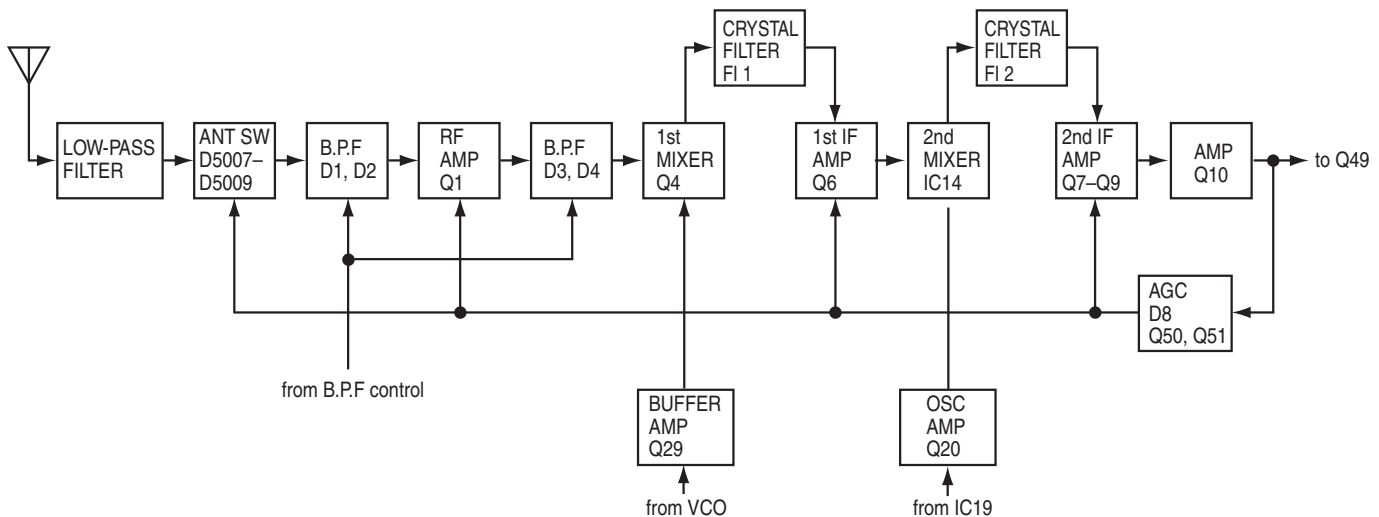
CRYSTAL FILTER FI 1

CRYSTAL FILTER FI 2

LOW-PASS FILTER

ANT SW D5007– D5009

B.P.F D1, D2

RF AMP Q1

B.P.F D3, D4

1st MIXER Q4

1st IF AMP Q6

2nd MIXER IC14

2nd IF AMP Q7–Q9

AMP Q10

to Q49

AGC D8 Q50, Q51

from B.P.F control

BUFFER AMP Q29

from VCO

OSC AMP Q20

from IC19